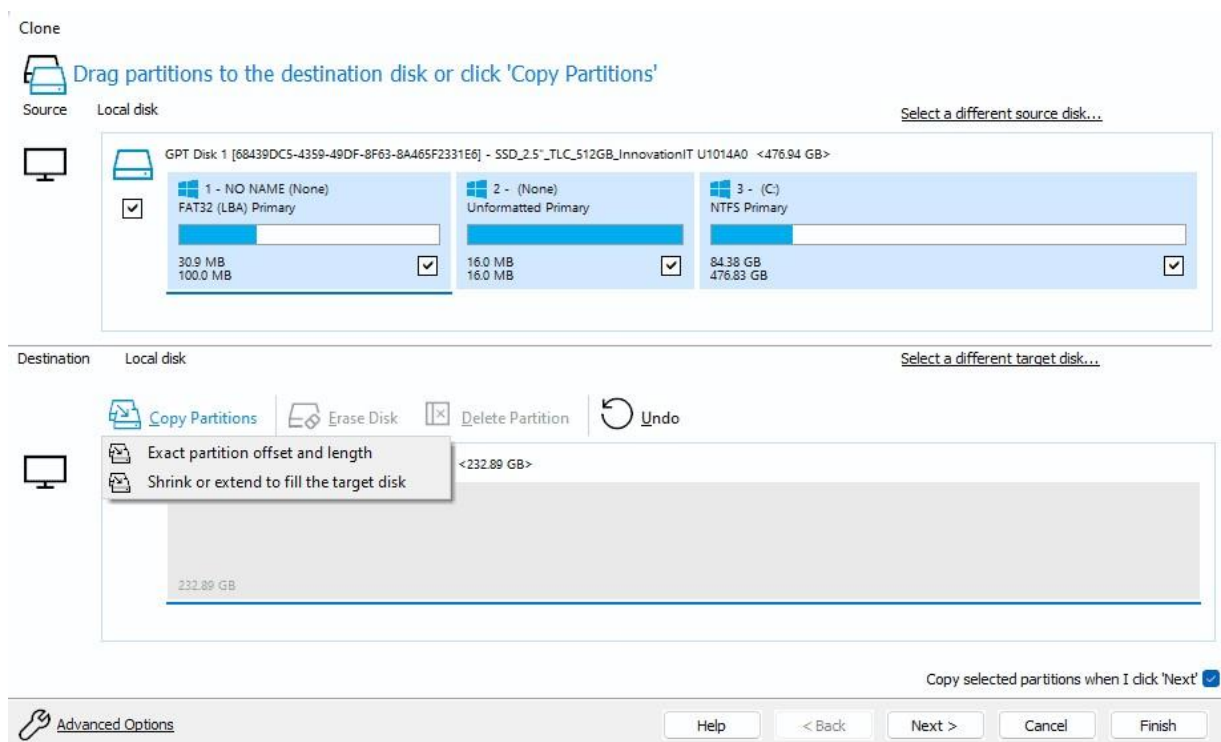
Clone

Drag partitions to the destination disk or click 'Copy Partitions'

Source Local disk

Select a different source disk...

GPT Disk 1 [68439DC5-4359-49DF-8F63-8A465F2331E6] - SSD_2.5"_TLC_512GB_InnovationIT U1014A0 <476.94 GB>

1 - NO NAME (None)
FAT32 (LBA) Primary
30.9 MB
100.0 MB

2 - (None)
Unformatted Primary
16.0 MB
16.0 MB

3 - (C:)
NTFS Primary
84.38 GB
476.83 GB

Destination Local disk

Select a different target disk...

Copy Partitions Erase Disk Delete Partition Undo

Exact partition offset and length
Shrink or extend to fill the target disk

<232.89 GB>

232.89 GB

Copy selected partitions when I click 'Next'

Advanced Options

Help < Back Next > Cancel Finish